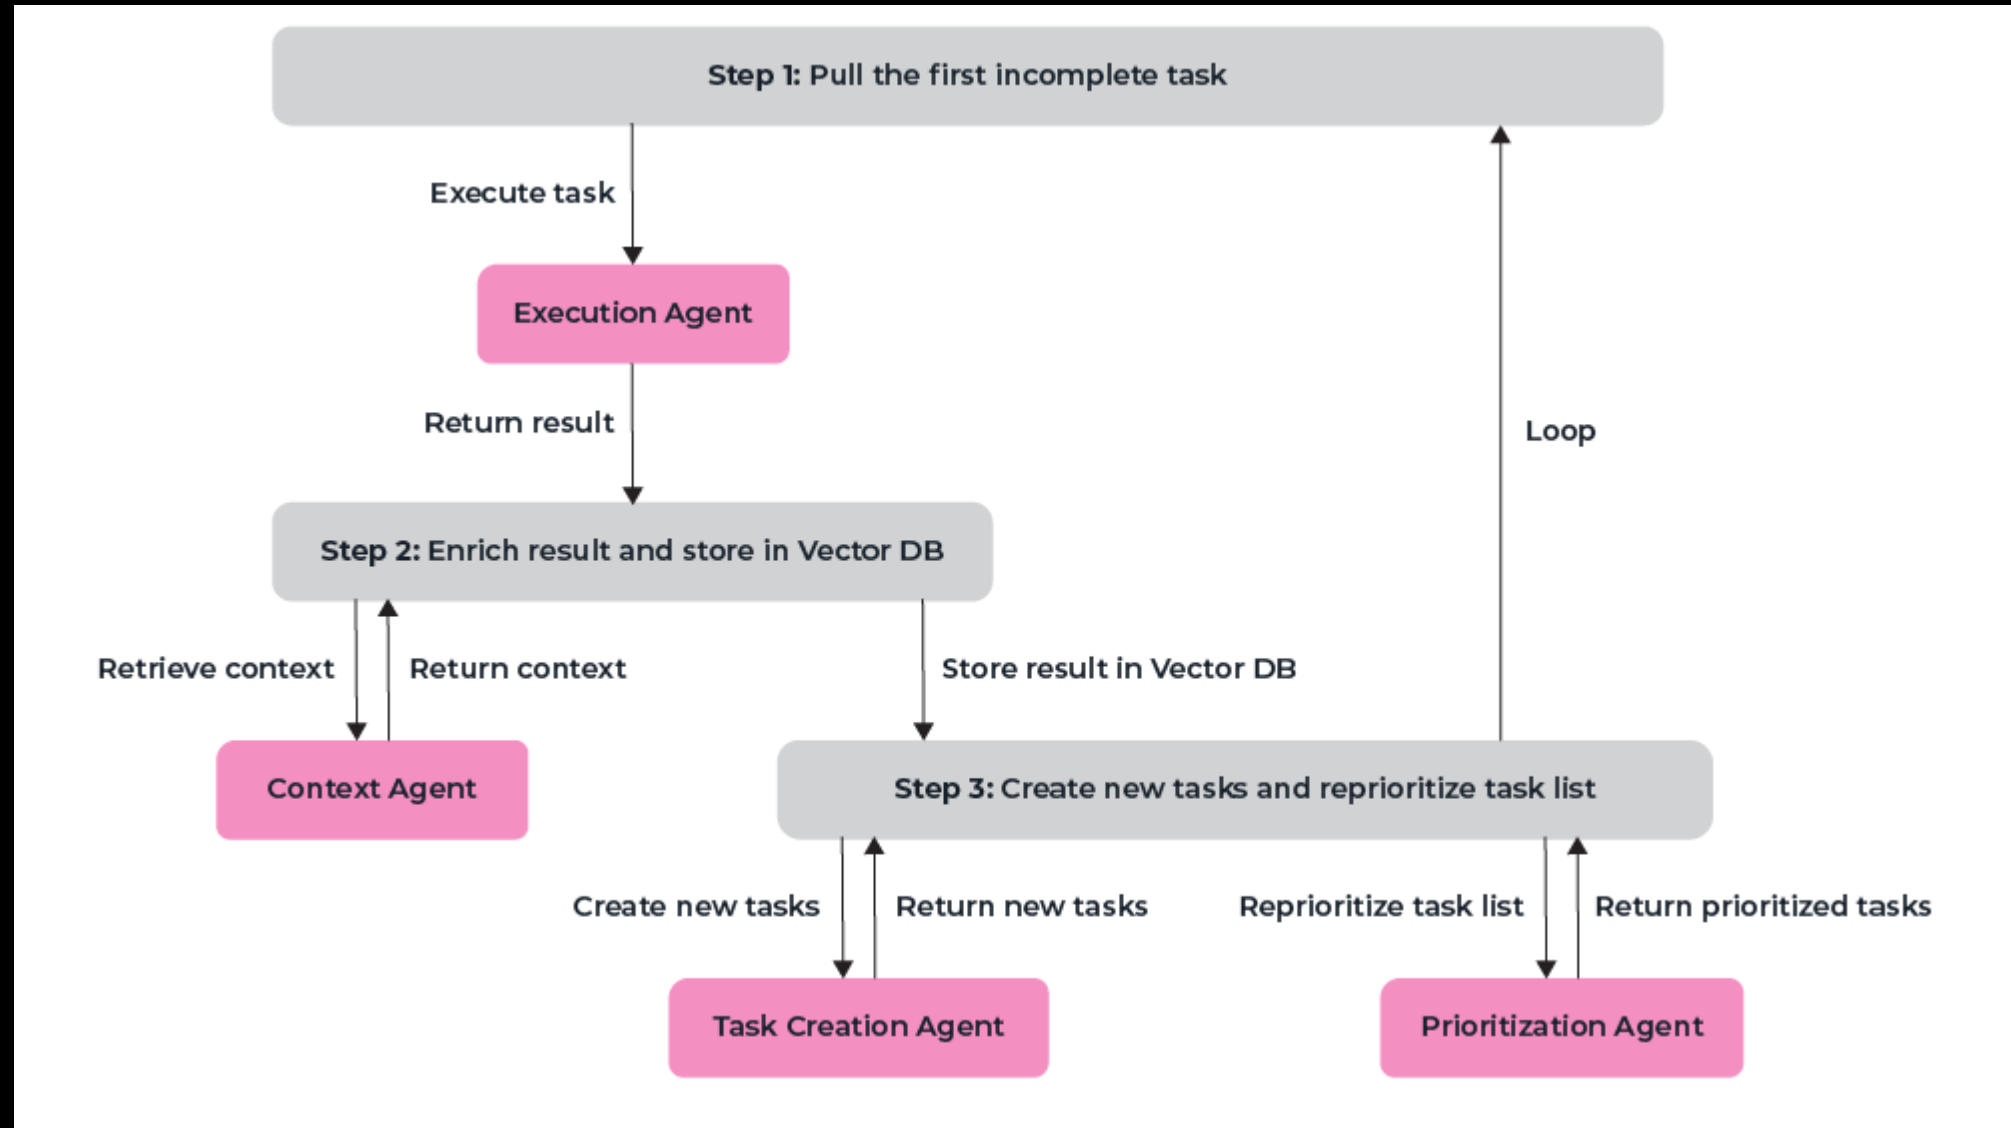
Step 1: Pull the first incomplete task

Execute task

Execution Agent

Return result

Loop

Step 2: Enrich result and store in Vector DB

Retrieve context

Return context

Store result in Vector DB

Context Agent

Step 3: Create new tasks and reprioritize task list

Create new tasks

Return new tasks

Reprioritize task list

Return prioritized tasks

Task Creation Agent

Prioritization Agent